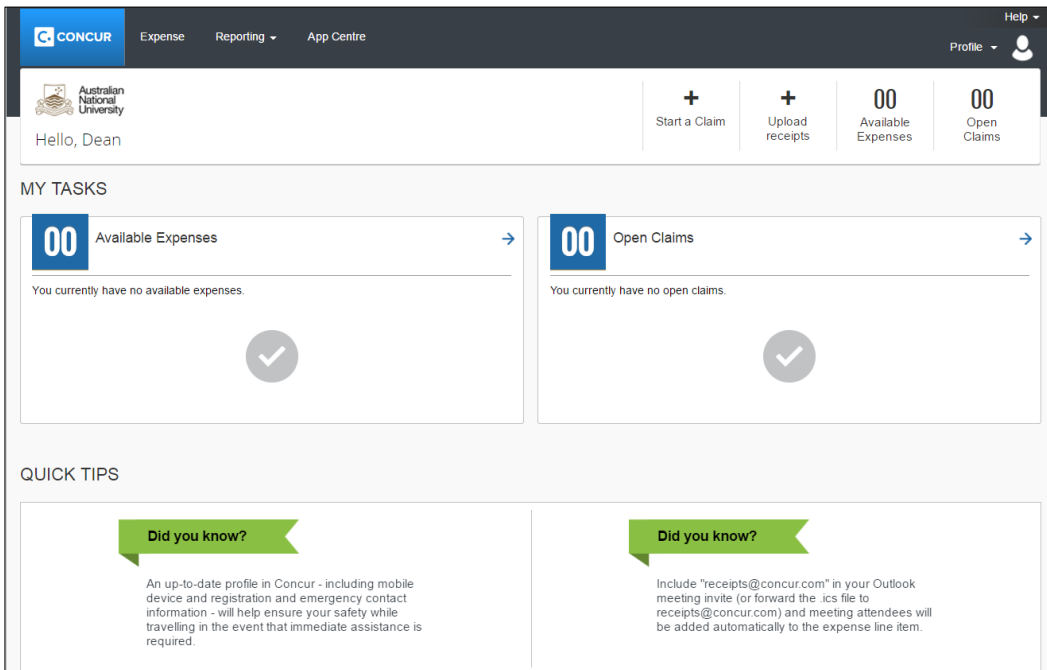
CONCUR Expense Reporting App Centre

Help

Profile

Australian National University

Hello, Dean

Start a Claim

Upload receipts

00
Available Expenses

00
Open Claims

MY TASKS

00 Available Expenses

You currently have no available expenses.

00 Open Claims

You currently have no open claims.

QUICK TIPS

Did you know?

An up-to-date profile in Concur - including mobile device and registration and emergency contact information - will help ensure your safety while travelling in the event that immediate assistance is required.

Did you know?

Include "receipts@concur.com" in your Outlook meeting invite (or forward the .ics file to receipts@concur.com) and meeting attendees will be added automatically to the expense line item.